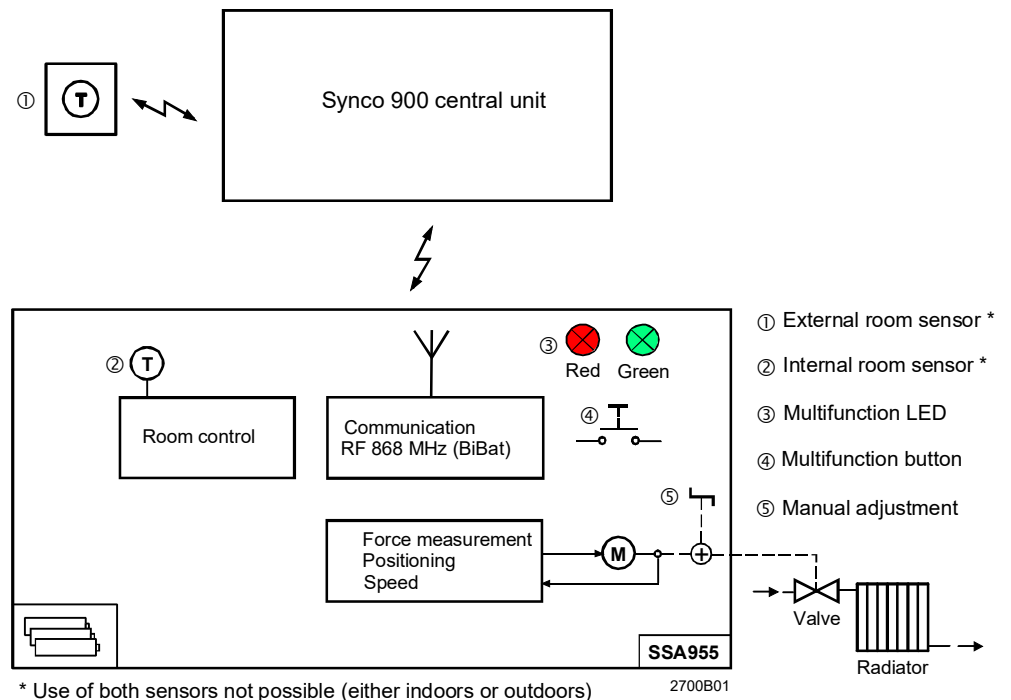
①

T

Synco 900 central unit

② T

Room control

Communication
RF 868 MHz (BiBat)

③

Red Green

④

Force measurement
Positioning
Speed

M

⑤

SSA955

Valve

Radiator

① External room sensor *

② Internal room sensor *

③ Multifunction LED

④ Multifunction button

⑤ Manual adjustment

* Use of both sensors not possible (either indoors or outdoors)

2700B01